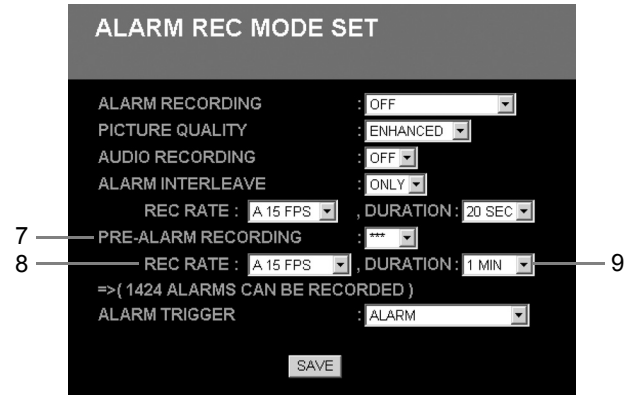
ALARM REC MODE SET

ALARM RECORDING : OFF
PICTURE QUALITY : ENHANCED
AUDIO RECORDING : OFF
ALARM INTERLEAVE : ONLY
REC RATE : A 15 FPS , DURATION : 20 SEC
7 PRE-ALARM RECORDING : ***
8 REC RATE : A 15 FPS , DURATION : 1 MIN 9
=>( 1424 ALARMS CAN BE RECORDED )
ALARM TRIGGER : ALARM

SAVE